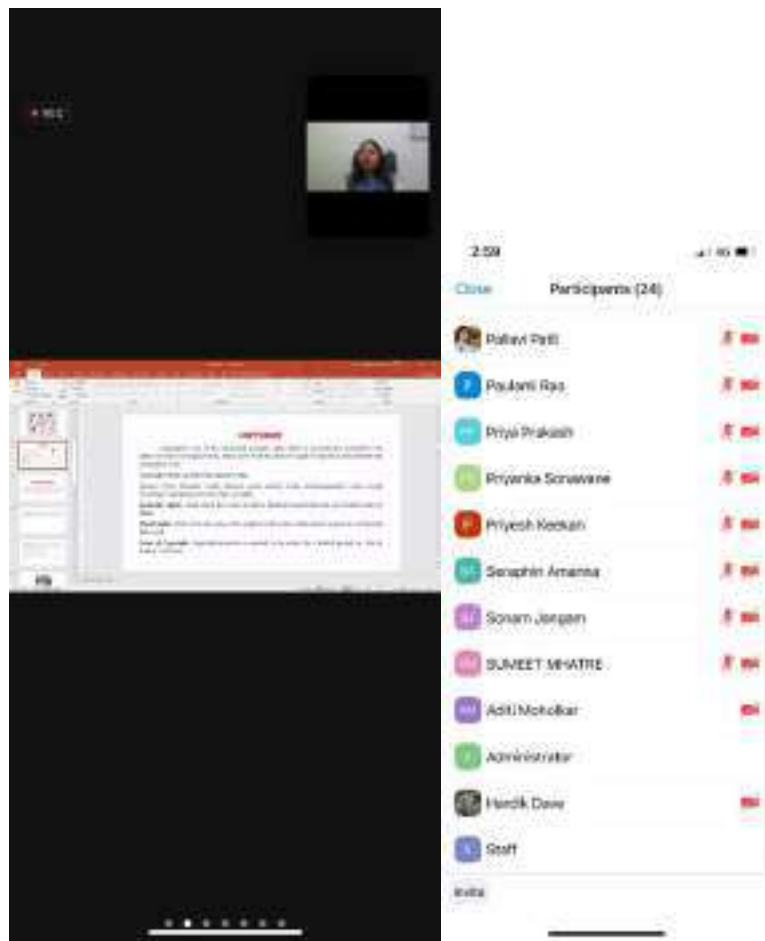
2:59

Close

Participants (24)

Pallavi Patil

P Poulami Ray

PP Priya Prakash

PS Priyanka Sonawane

P Priyesh Kadam

SA Seraphin Amanna

SJ Sonam Jangam

SM SUMEET MHATRE

AM Aditi Moholkar

A Administrator

Hardik Dave

S Staff

Invite